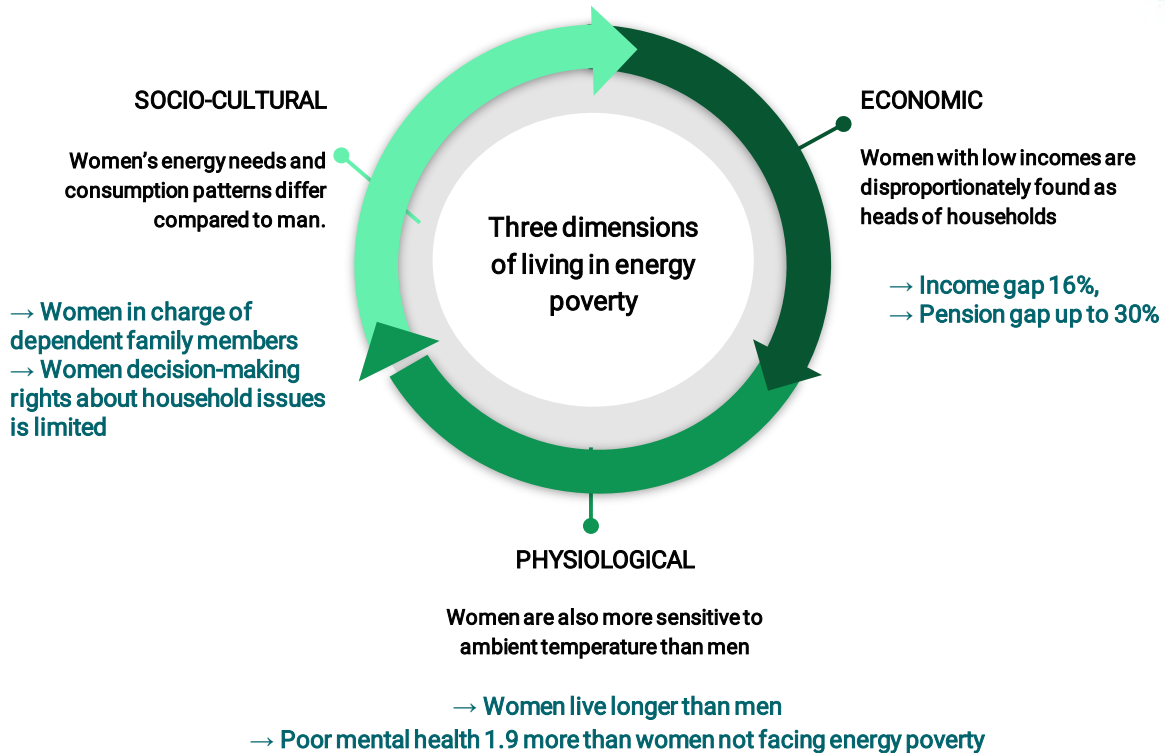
SOCIO-CULTURAL

Women's energy needs and consumption patterns differ compared to man.

→ Women in charge of dependent family members
→ Women decision-making rights about household issues is limited

Three dimensions of living in energy poverty

ECONOMIC

Women with low incomes are disproportionately found as heads of households

→ Income gap 16%,
→ Pension gap up to 30%

PHYSIOLOGICAL

Women are also more sensitive to ambient temperature than men

→ Women live longer than men
→ Poor mental health 1.9 more than women not facing energy poverty